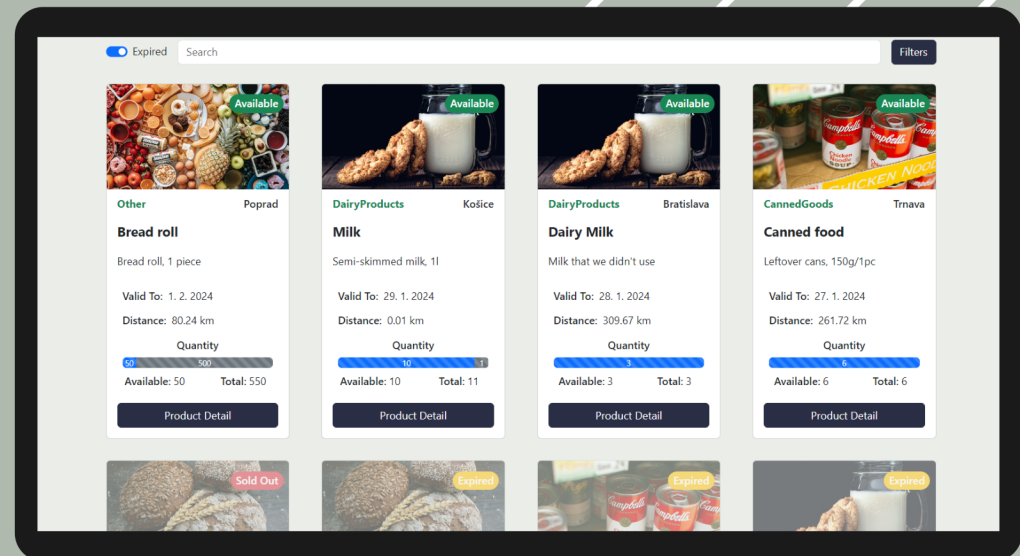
Expired Search Filters

Available
Other Poprad
Bread roll
Bread roll, 1 piece
Valid To: 1. 2. 2024
Distance: 80.24 km
Quantity
50 500
Available: 50 Total: 550
Product Detail

Available
DairyProducts Košice
Milk
Semi-skimmed milk, 1l
Valid To: 29. 1. 2024
Distance: 0.01 km
Quantity
10 1
Available: 10 Total: 11
Product Detail

Available
DairyProducts Bratislava
Dairy Milk
Milk that we didn't use
Valid To: 28. 1. 2024
Distance: 309.67 km
Quantity
3
Available: 3 Total: 3
Product Detail

Available
CannedGoods Trnava
Canned food
Leftover cans, 150g/1pc
Valid To: 27. 1. 2024
Distance: 261.72 km
Quantity
6
Available: 6 Total: 6
Product Detail

Sold Out
Expired
Expired
Expired